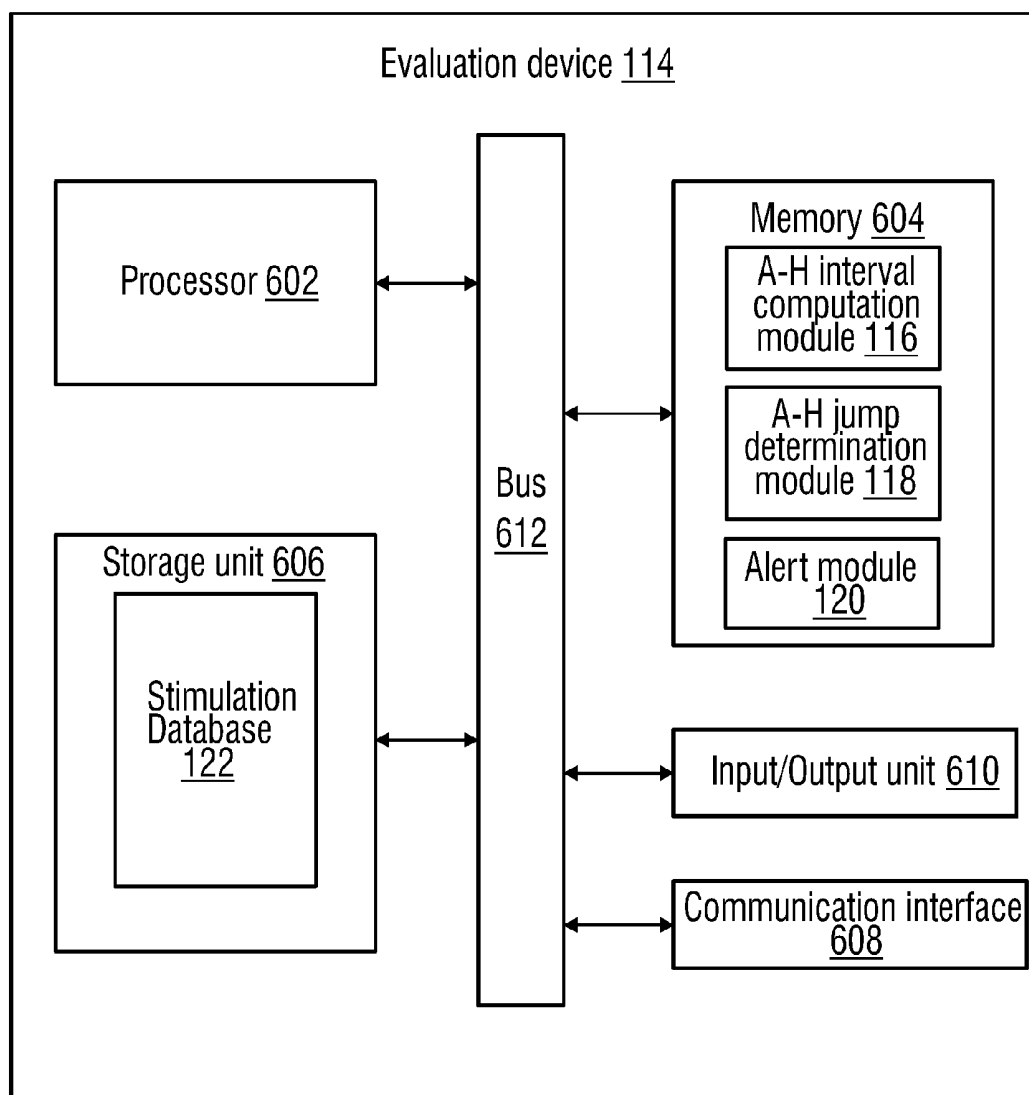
Evaluation device 114

Processor 602

Storage unit 606

Stimulation Database 122

Bus 612

Memory 604

A-H interval computation module 116

A-H jump determination module 118

Alert module 120

Input/Output unit 610

Communication interface 608